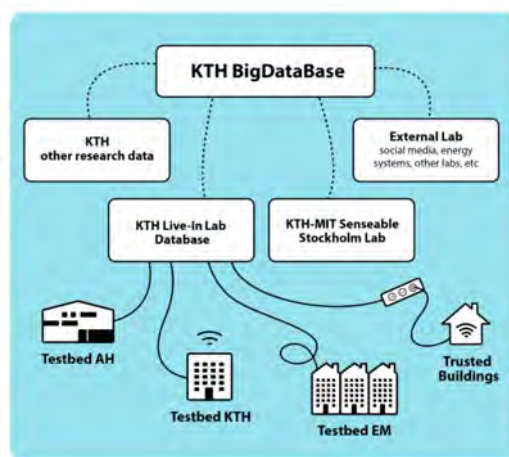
KTH BigDataBase

KTH
other research data

External Lab
social media, energy systems, other labs, etc

KTH Live-In Lab
Database

KTH-MIT Senseable
Stockholm Lab

Testbed AH

Testbed KTH

Testbed EM

Trusted
Buildings